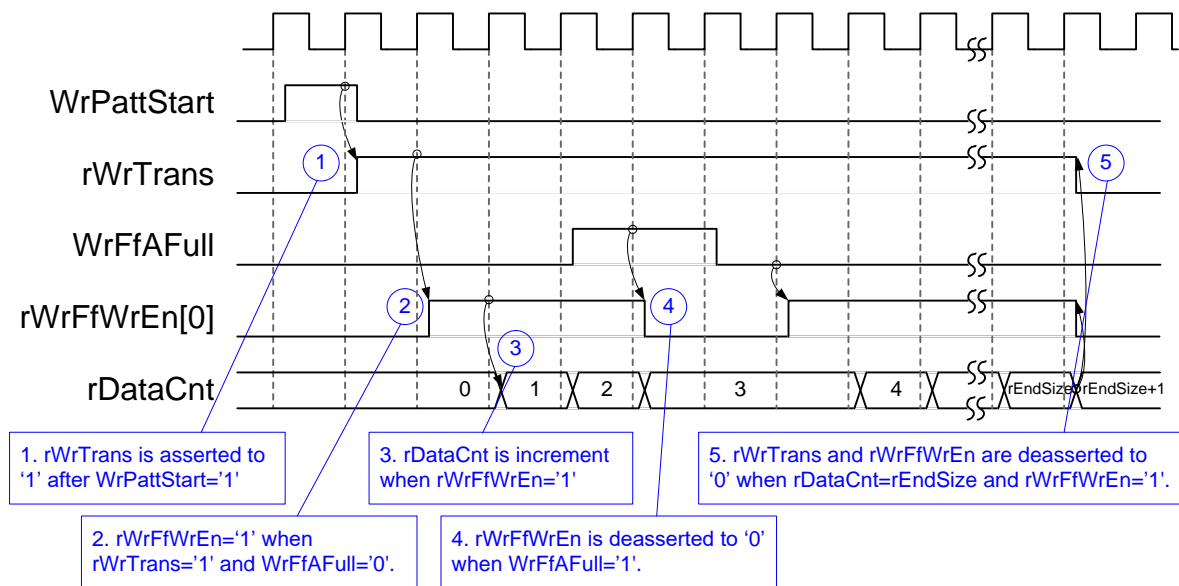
WrPattStart

rWrTrans

WrFfAFull

rWrFfWrEn[0]

rDataCnt

1

2

3

4

5

0

1

2

3

4

rEndSize

rEndSize+1

1. rWrTrans is asserted to '1' after WrPattStart='1'

2. rWrFfWrEn='1' when rWrTrans='1' and WrFfAFull='0'.

3. rDataCnt is increment when rWrFfWrEn='1'

4. rWrFfWrEn is deasserted to '0' when WrFfAFull='1'.

5. rWrTrans and rWrFfWrEn are deasserted to '0' when rDataCnt=rEndSize and rWrFfWrEn='1'.